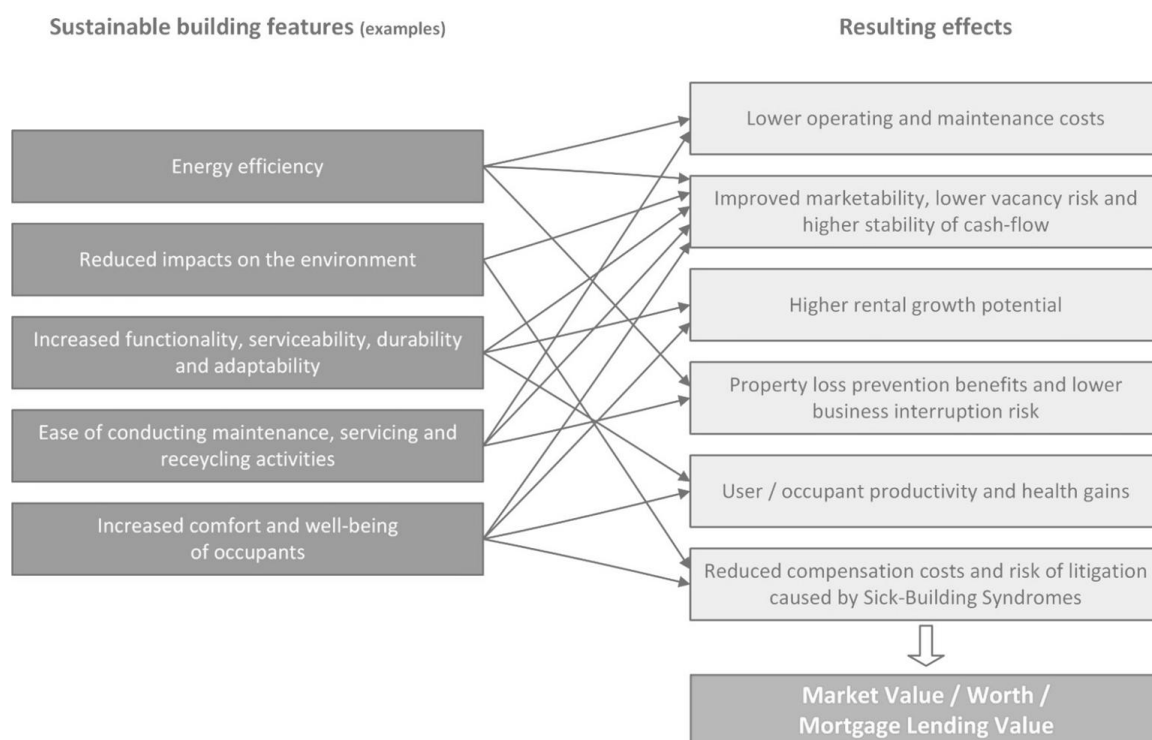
Sustainable building features (examples)

Resulting effects

Energy efficiency

Reduced impacts on the environment

Increased functionality, serviceability, durability and adaptability

Ease of conducting maintenance, servicing and receycling activities

Increased comfort and well-being of occupants

Lower operating and maintenance costs

Improved marketability, lower vacancy risk and higher stability of cash-flow

Higher rental growth potential

Property loss prevention benefits and lower business interruption risk

User / occupant productivity and health gains

Reduced compensation costs and risk of litigation caused by Sick-Building Syndromes

Market Value / Worth / Mortgage Lending Value